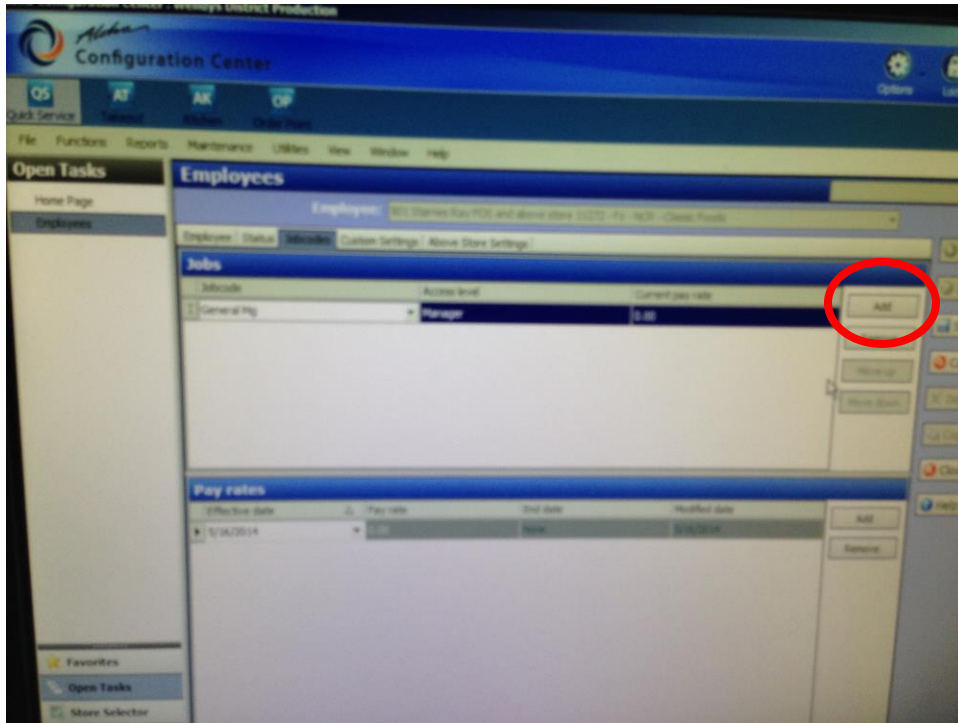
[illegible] Center - Wendys District Production

Aloha
Configuration Center

Options

QS Quick Service
AT Takeout
AK Kitchen
OP Order Point

File Functions Reports Maintenance Utilities View Window Help

Open Tasks
Home Page
Employees

Employees

Employee: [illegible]

Employee Status Jobcodes Custom Settings Above Store Settings

Jobs

| Jobcode | Access level | Current pay rate |
|---|---|---|
| General Mg | Manager | 0.00 |

Add
Move up
Move down

Pay rates

| Effective date | Pay rate | End date | Modified date |
|---|---|---|---|
| 5/16/2014 | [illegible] | None | 5/16/2014 |

Add
Remove

Favorites
Open Tasks
Store Selector